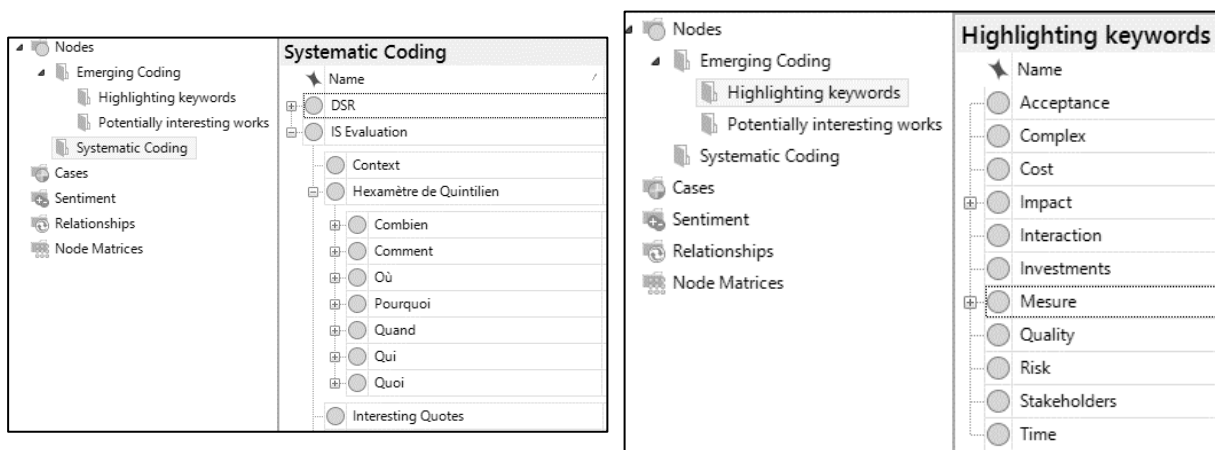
Nodes
Emerging Coding
Highlighting keywords
Potentially interesting works
Systematic Coding
Cases
Sentiment
Relationships
Node Matrices

Systematic Coding
Name
DSR
IS Evaluation
Context
Hexamètre de Quintilien
Combien
Comment
Où
Pourquoi
Quand
Qui
Quoi
Interesting Quotes

Nodes
Emerging Coding
Highlighting keywords
Potentially interesting works
Systematic Coding
Cases
Sentiment
Relationships
Node Matrices

Highlighting keywords
Name
Acceptance
Complex
Cost
Impact
Interaction
Investments
Mesure
Quality
Risk
Stakeholders
Time